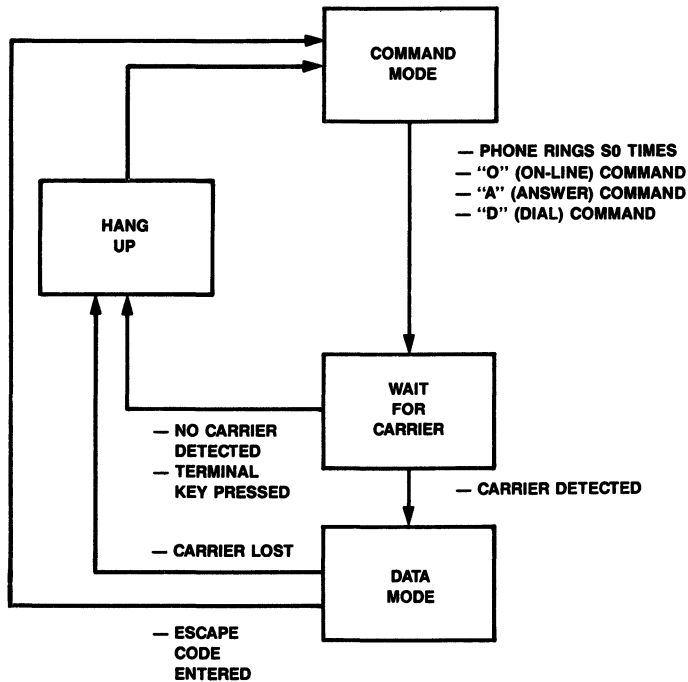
COMMAND MODE

— PHONE RINGS S0 TIMES
— "O" (ON-LINE) COMMAND
— "A" (ANSWER) COMMAND
— "D" (DIAL) COMMAND

HANG UP

WAIT FOR CARRIER

— NO CARRIER DETECTED
— TERMINAL KEY PRESSED

— CARRIER DETECTED

— CARRIER LOST

DATA MODE

— ESCAPE CODE ENTERED